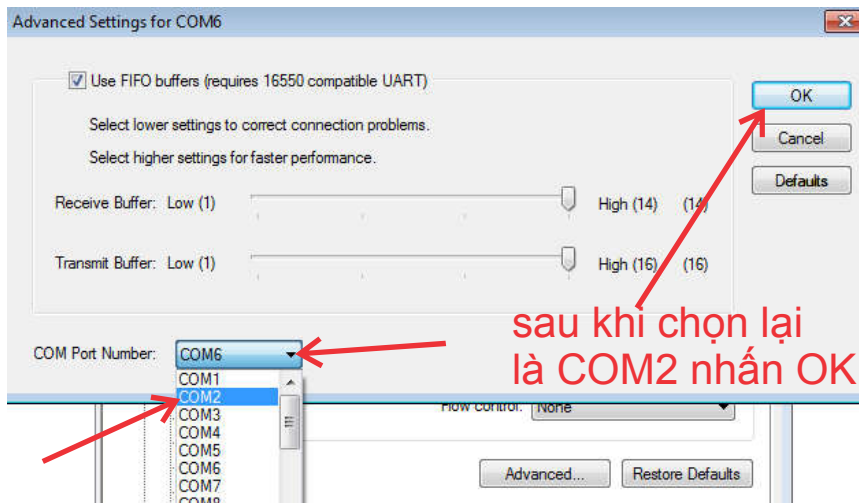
Advanced Settings for COM6

Use FIFO buffers (requires 16550 compatible UART)

Select lower settings to correct connection problems.

Select higher settings for faster performance.

Receive Buffer: Low (1) High (14) (14)

Transmit Buffer: Low (1) High (16) (16)

OK

Cancel

Defaults

sau khi chọn lại là COM2 nhấn OK

COM Port Number: COM6

COM1
COM2
COM3
COM4
COM5
COM6
COM7
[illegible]

Flow control: None

Advanced...

Restore Defaults